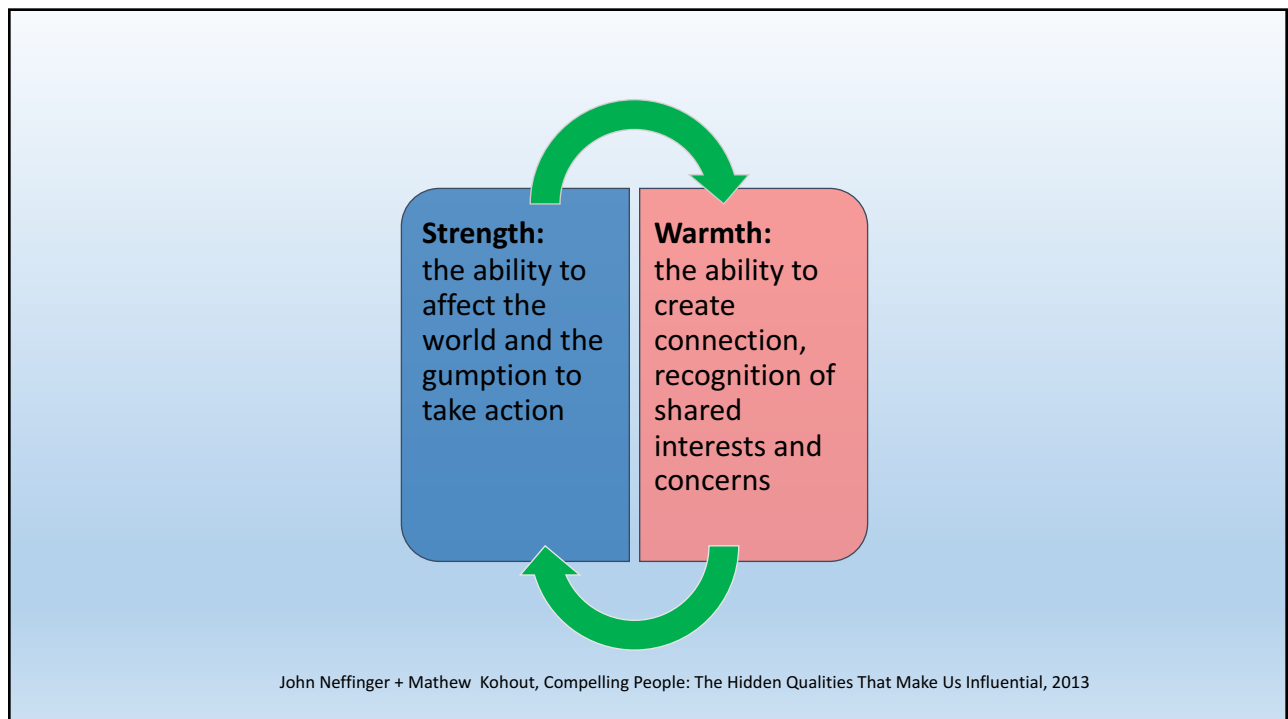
**Strength:**
the ability to affect the world and the gumption to take action

**Warmth:**
the ability to create connection, recognition of shared interests and concerns

John Neffinger + Mathew Kohout, Compelling People: The Hidden Qualities That Make Us Influential, 2013